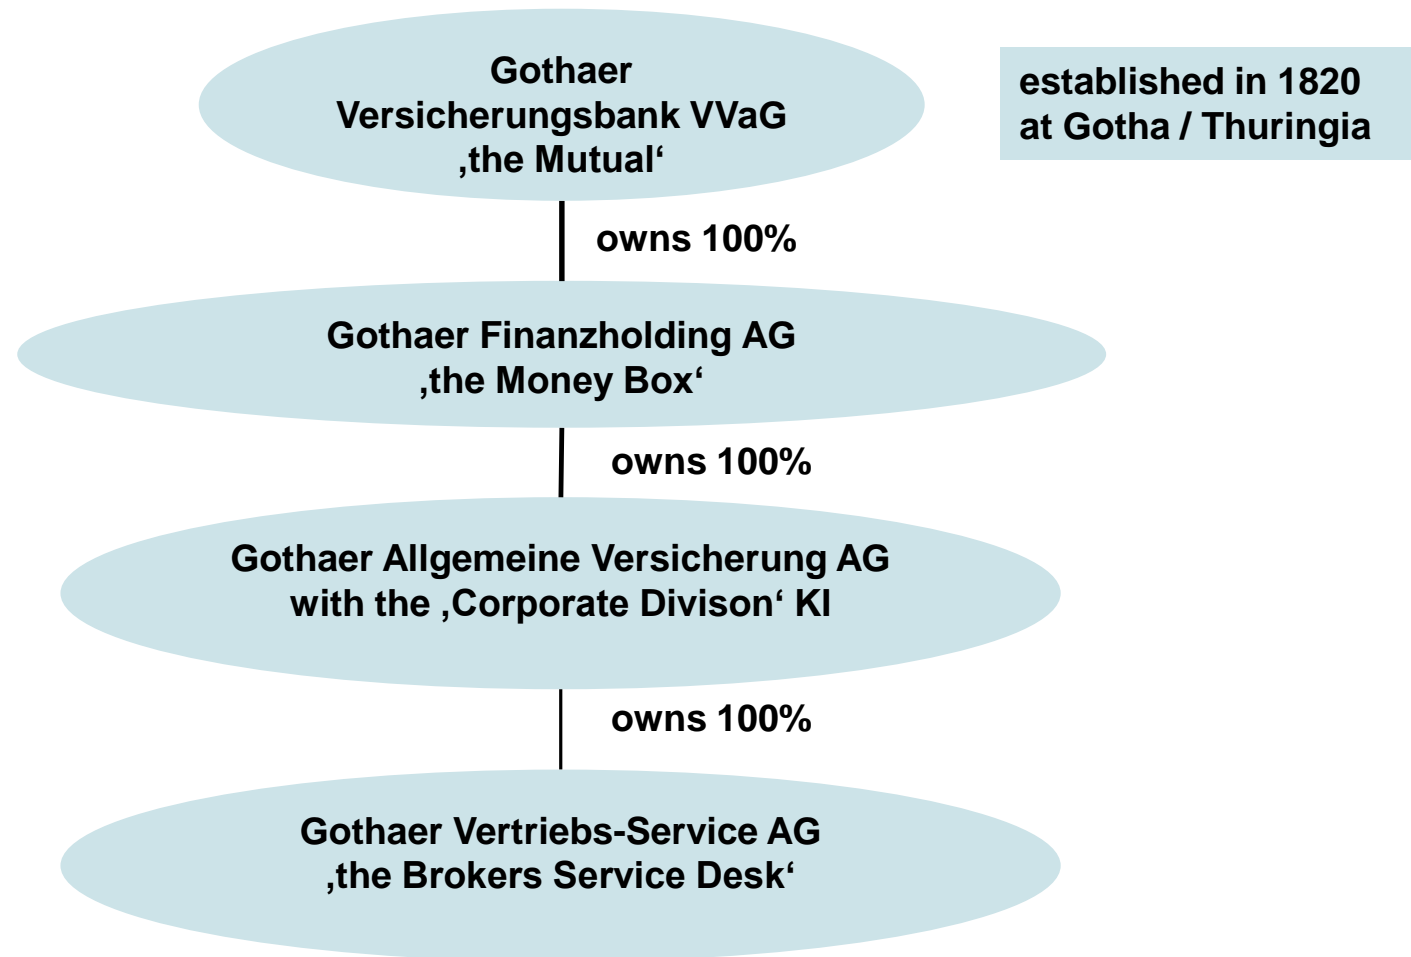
Gothaer
Versicherungsbank VVaG
‚the Mutual‘

established in 1820
at Gotha / Thuringia

owns 100%

Gothaer Finanzholding AG
‚the Money Box‘

owns 100%

Gothaer Allgemeine Versicherung AG
with the ‚Corporate Divison‘ KI

owns 100%

Gothaer Vertriebs-Service AG
‚the Brokers Service Desk‘